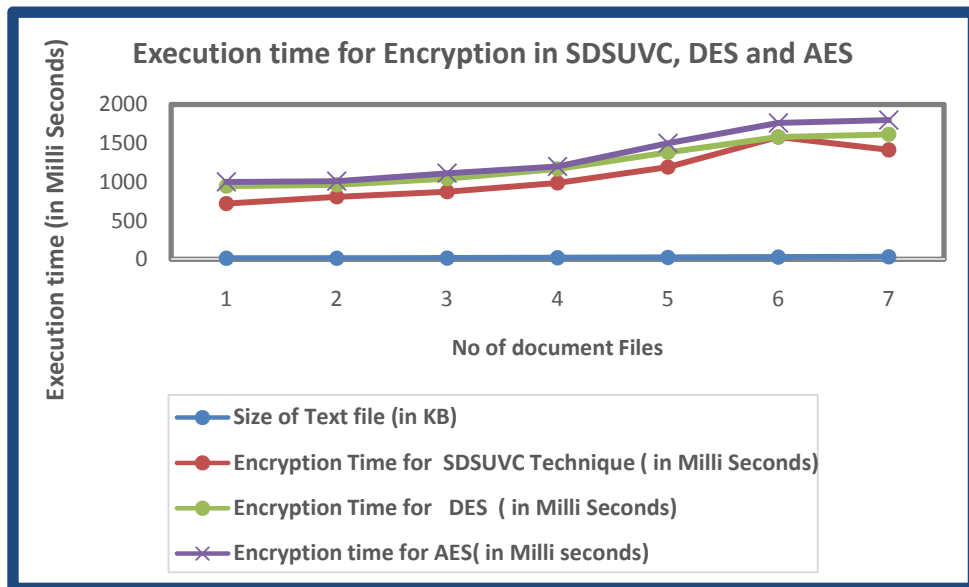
Execution time for Encryption in SDSUVC, DES and AES

Execution time (in Milli Seconds)

2000
1500
1000
500
0

1
2
3
4
5
6
7

No of document Files

Size of Text file (in KB)
Encryption Time for SDSUVC Technique ( in Milli Seconds)
Encryption Time for DES ( in Milli Seconds)
Encryption time for AES( in Milli seconds)